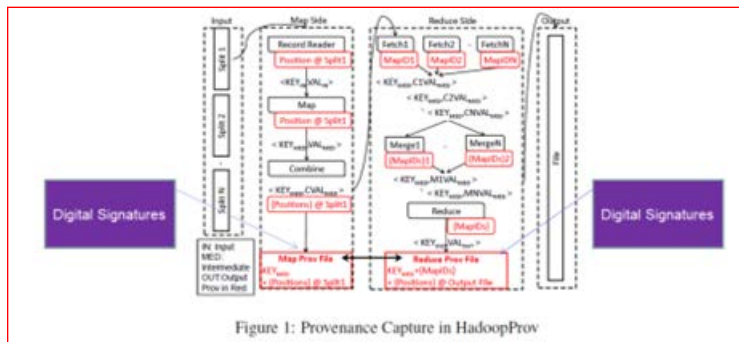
Input
Map Side
Reduce Side
Output
Split 1
Split 2
Split N
Record Reader
Position @ Split1
< KEY$_{IN}$, VAL$_{IN}$ >
Map
Position @ Split1
< KEY$_{MED}$, VAL$_{MED}$ >
Combine
< KEY$_{MED}$, CVAL$_{MED}$ >
{Positions} @ Split1
Fetch1
Fetch2
FetchN
MapID1
MapID2
MapIDN
< KEY$_{MED}$, C1VAL$_{MED}$ >
< KEY$_{MED}$, C2VAL$_{MED}$ >
< KEY$_{MED}$, CNVAL$_{MED}$ >
Merge1
MergeN
{MapIDs}1
{MapIDs}2
< KEY$_{MED}$, M1VAL$_{MED}$ >
< KEY$_{MED}$, MNVAL$_{MED}$ >
Reduce
{MapIDs}
< KEY$_{OUT}$, VAL$_{OUT}$ >
File
Digital Signatures
Digital Signatures
IN: Input
MED: Intermediate
OUT: Output
Prov in Red
Map Prov File
KEY$_{MED}$
+ {Positions} @ Split1
Reduce Prov File
KEY$_{MED}$ + {MapIDs}
+ {Positions} @ Output File

Figure 1: Provenance Capture in HadoopProv